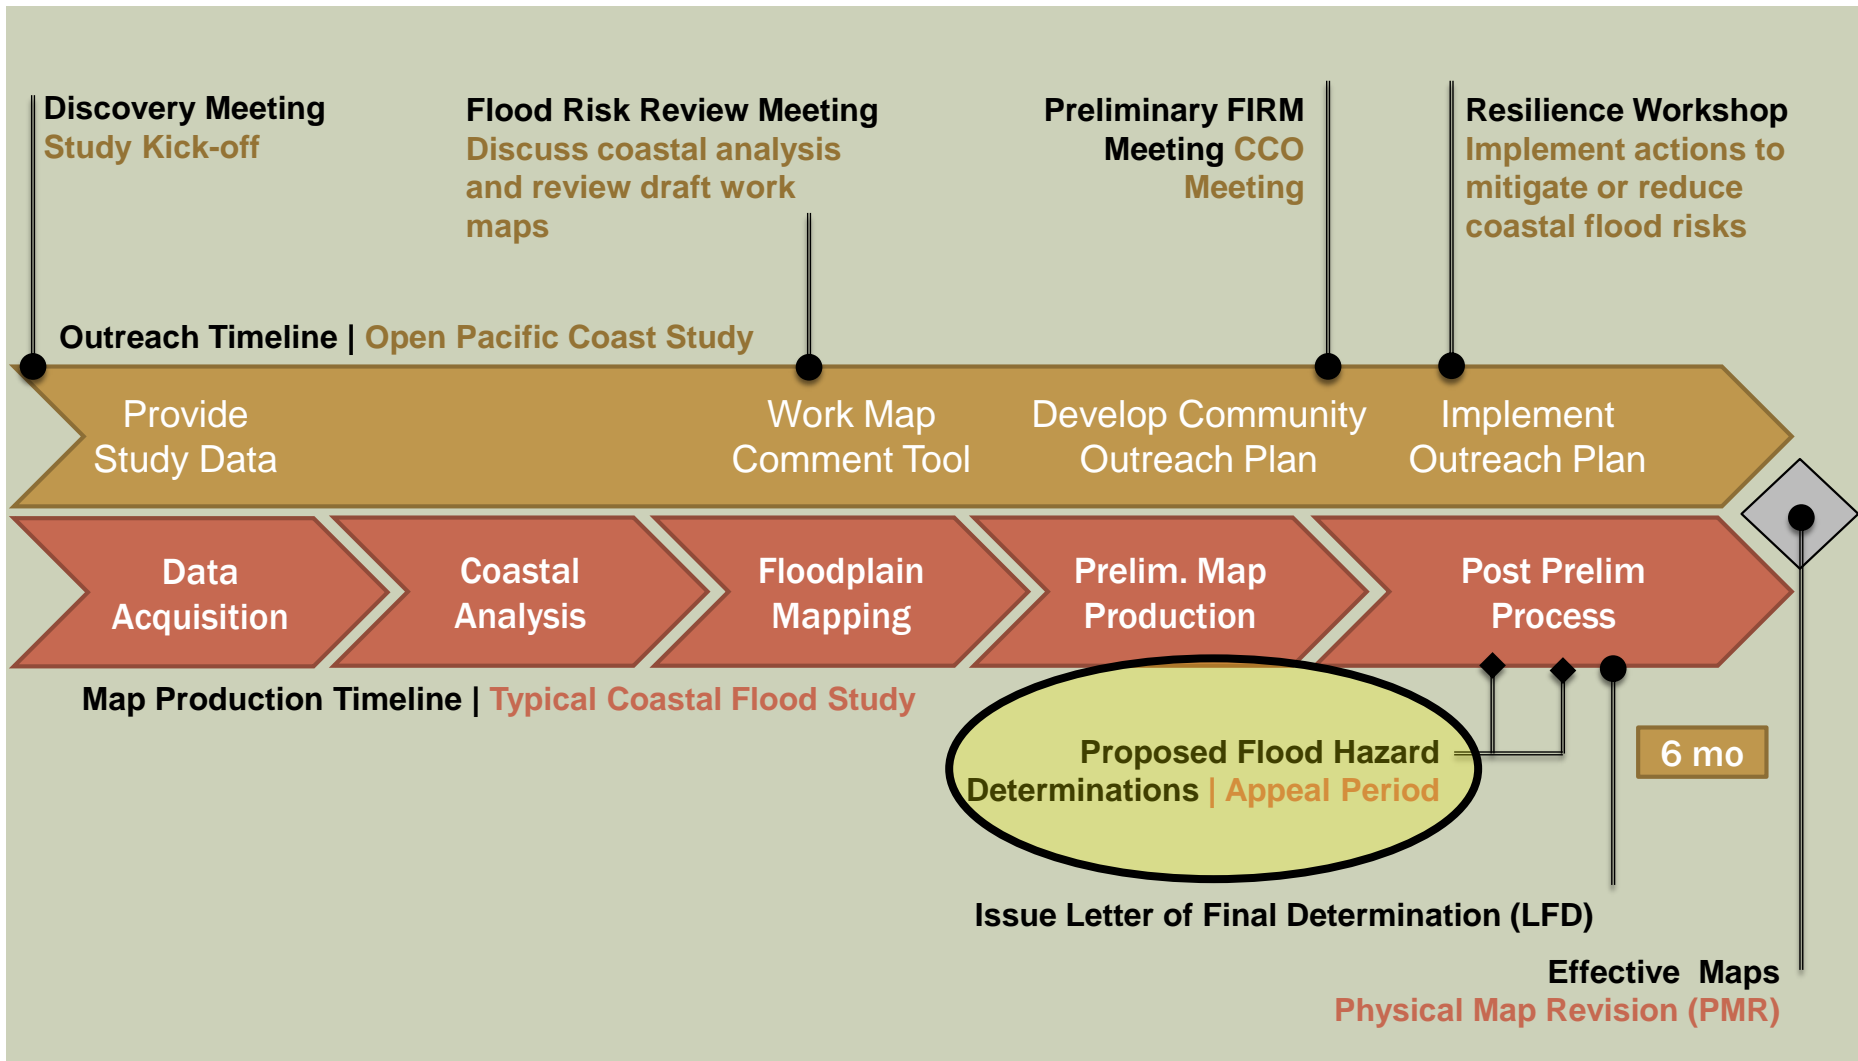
Discovery Meeting
Study Kick-off

Flood Risk Review Meeting
Discuss coastal analysis and review draft work maps

Preliminary FIRM Meeting CCO Meeting

Resilience Workshop
Implement actions to mitigate or reduce coastal flood risks

Outreach Timeline | Open Pacific Coast Study

Provide Study Data

Work Map Comment Tool

Develop Community Outreach Plan

Implement Outreach Plan

Data Acquisition

Coastal Analysis

Floodplain Mapping

Prelim. Map Production

Post Prelim Process

Map Production Timeline | Typical Coastal Flood Study

Proposed Flood Hazard Determinations | Appeal Period

6 mo

Issue Letter of Final Determination (LFD)

Effective Maps
Physical Map Revision (PMR)